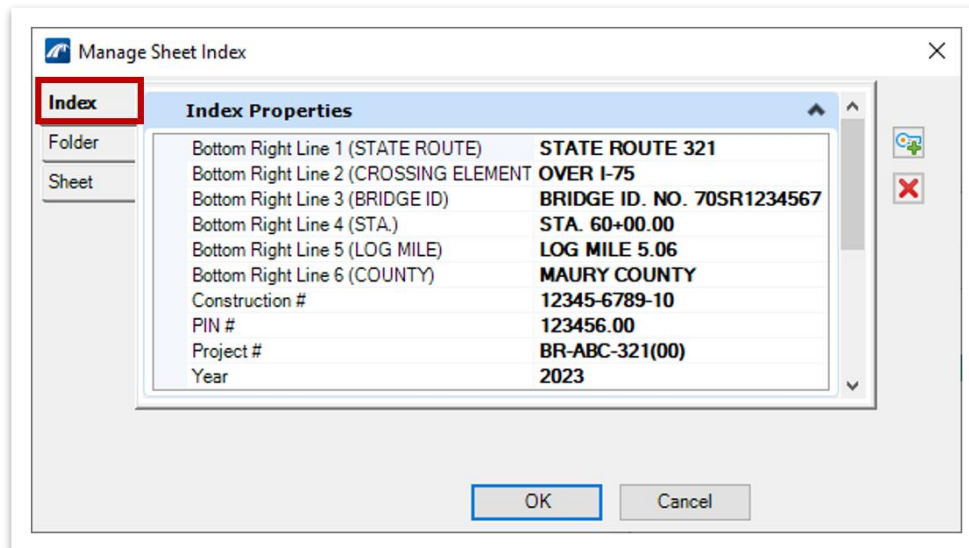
Manage Sheet Index

Index
Folder
Sheet

Index Properties

| | |
|---|---|
| Bottom Right Line 1 (STATE ROUTE) | STATE ROUTE 321 |
| Bottom Right Line 2 (CROSSING ELEMENT | OVER I-75 |
| Bottom Right Line 3 (BRIDGE ID) | BRIDGE ID. NO. 70SR1234567 |
| Bottom Right Line 4 (STA.) | STA. 60+00.00 |
| Bottom Right Line 5 (LOG MILE) | LOG MILE 5.06 |
| Bottom Right Line 6 (COUNTY) | MAURY COUNTY |
| Construction # | 12345-6789-10 |
| PIN # | 123456.00 |
| Project # | BR-ABC-321(00) |
| Year | 2023 |

OK
Cancel